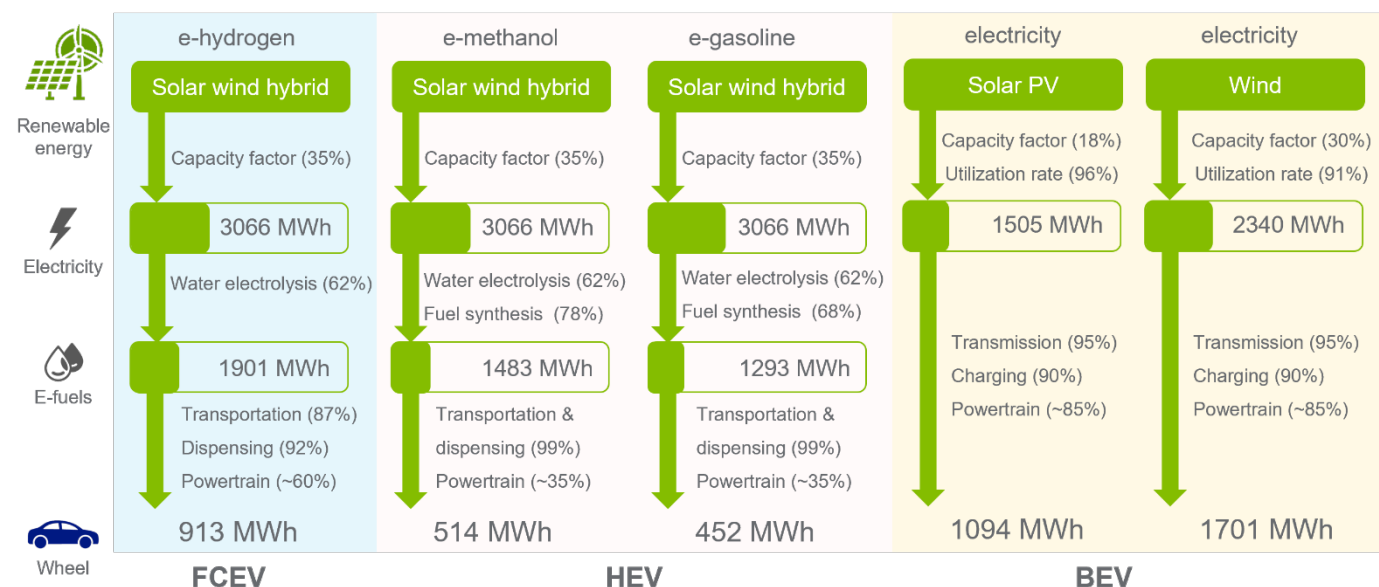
Renewable energy

Electricity

E-fuels

Wheel

e-hydrogen

Solar wind hybrid

Capacity factor (35%)

3066 MWh

Water electrolysis (62%)

1901 MWh

Transportation (87%)
Dispensing (92%)
Powertrain (~60%)

913 MWh

e-methanol

Solar wind hybrid

Capacity factor (35%)

3066 MWh

Water electrolysis (62%)
Fuel synthesis (78%)

1483 MWh

Transportation & dispensing (99%)
Powertrain (~35%)

514 MWh

e-gasoline

Solar wind hybrid

Capacity factor (35%)

3066 MWh

Water electrolysis (62%)
Fuel synthesis (68%)

1293 MWh

Transportation & dispensing (99%)
Powertrain (~35%)

452 MWh

electricity

Solar PV

Capacity factor (18%)
Utilization rate (96%)

1505 MWh

Transmission (95%)
Charging (90%)
Powertrain (~85%)

1094 MWh

electricity

Wind

Capacity factor (30%)
Utilization rate (91%)

2340 MWh

Transmission (95%)
Charging (90%)
Powertrain (~85%)

1701 MWh

FCEV

HEV

BEV